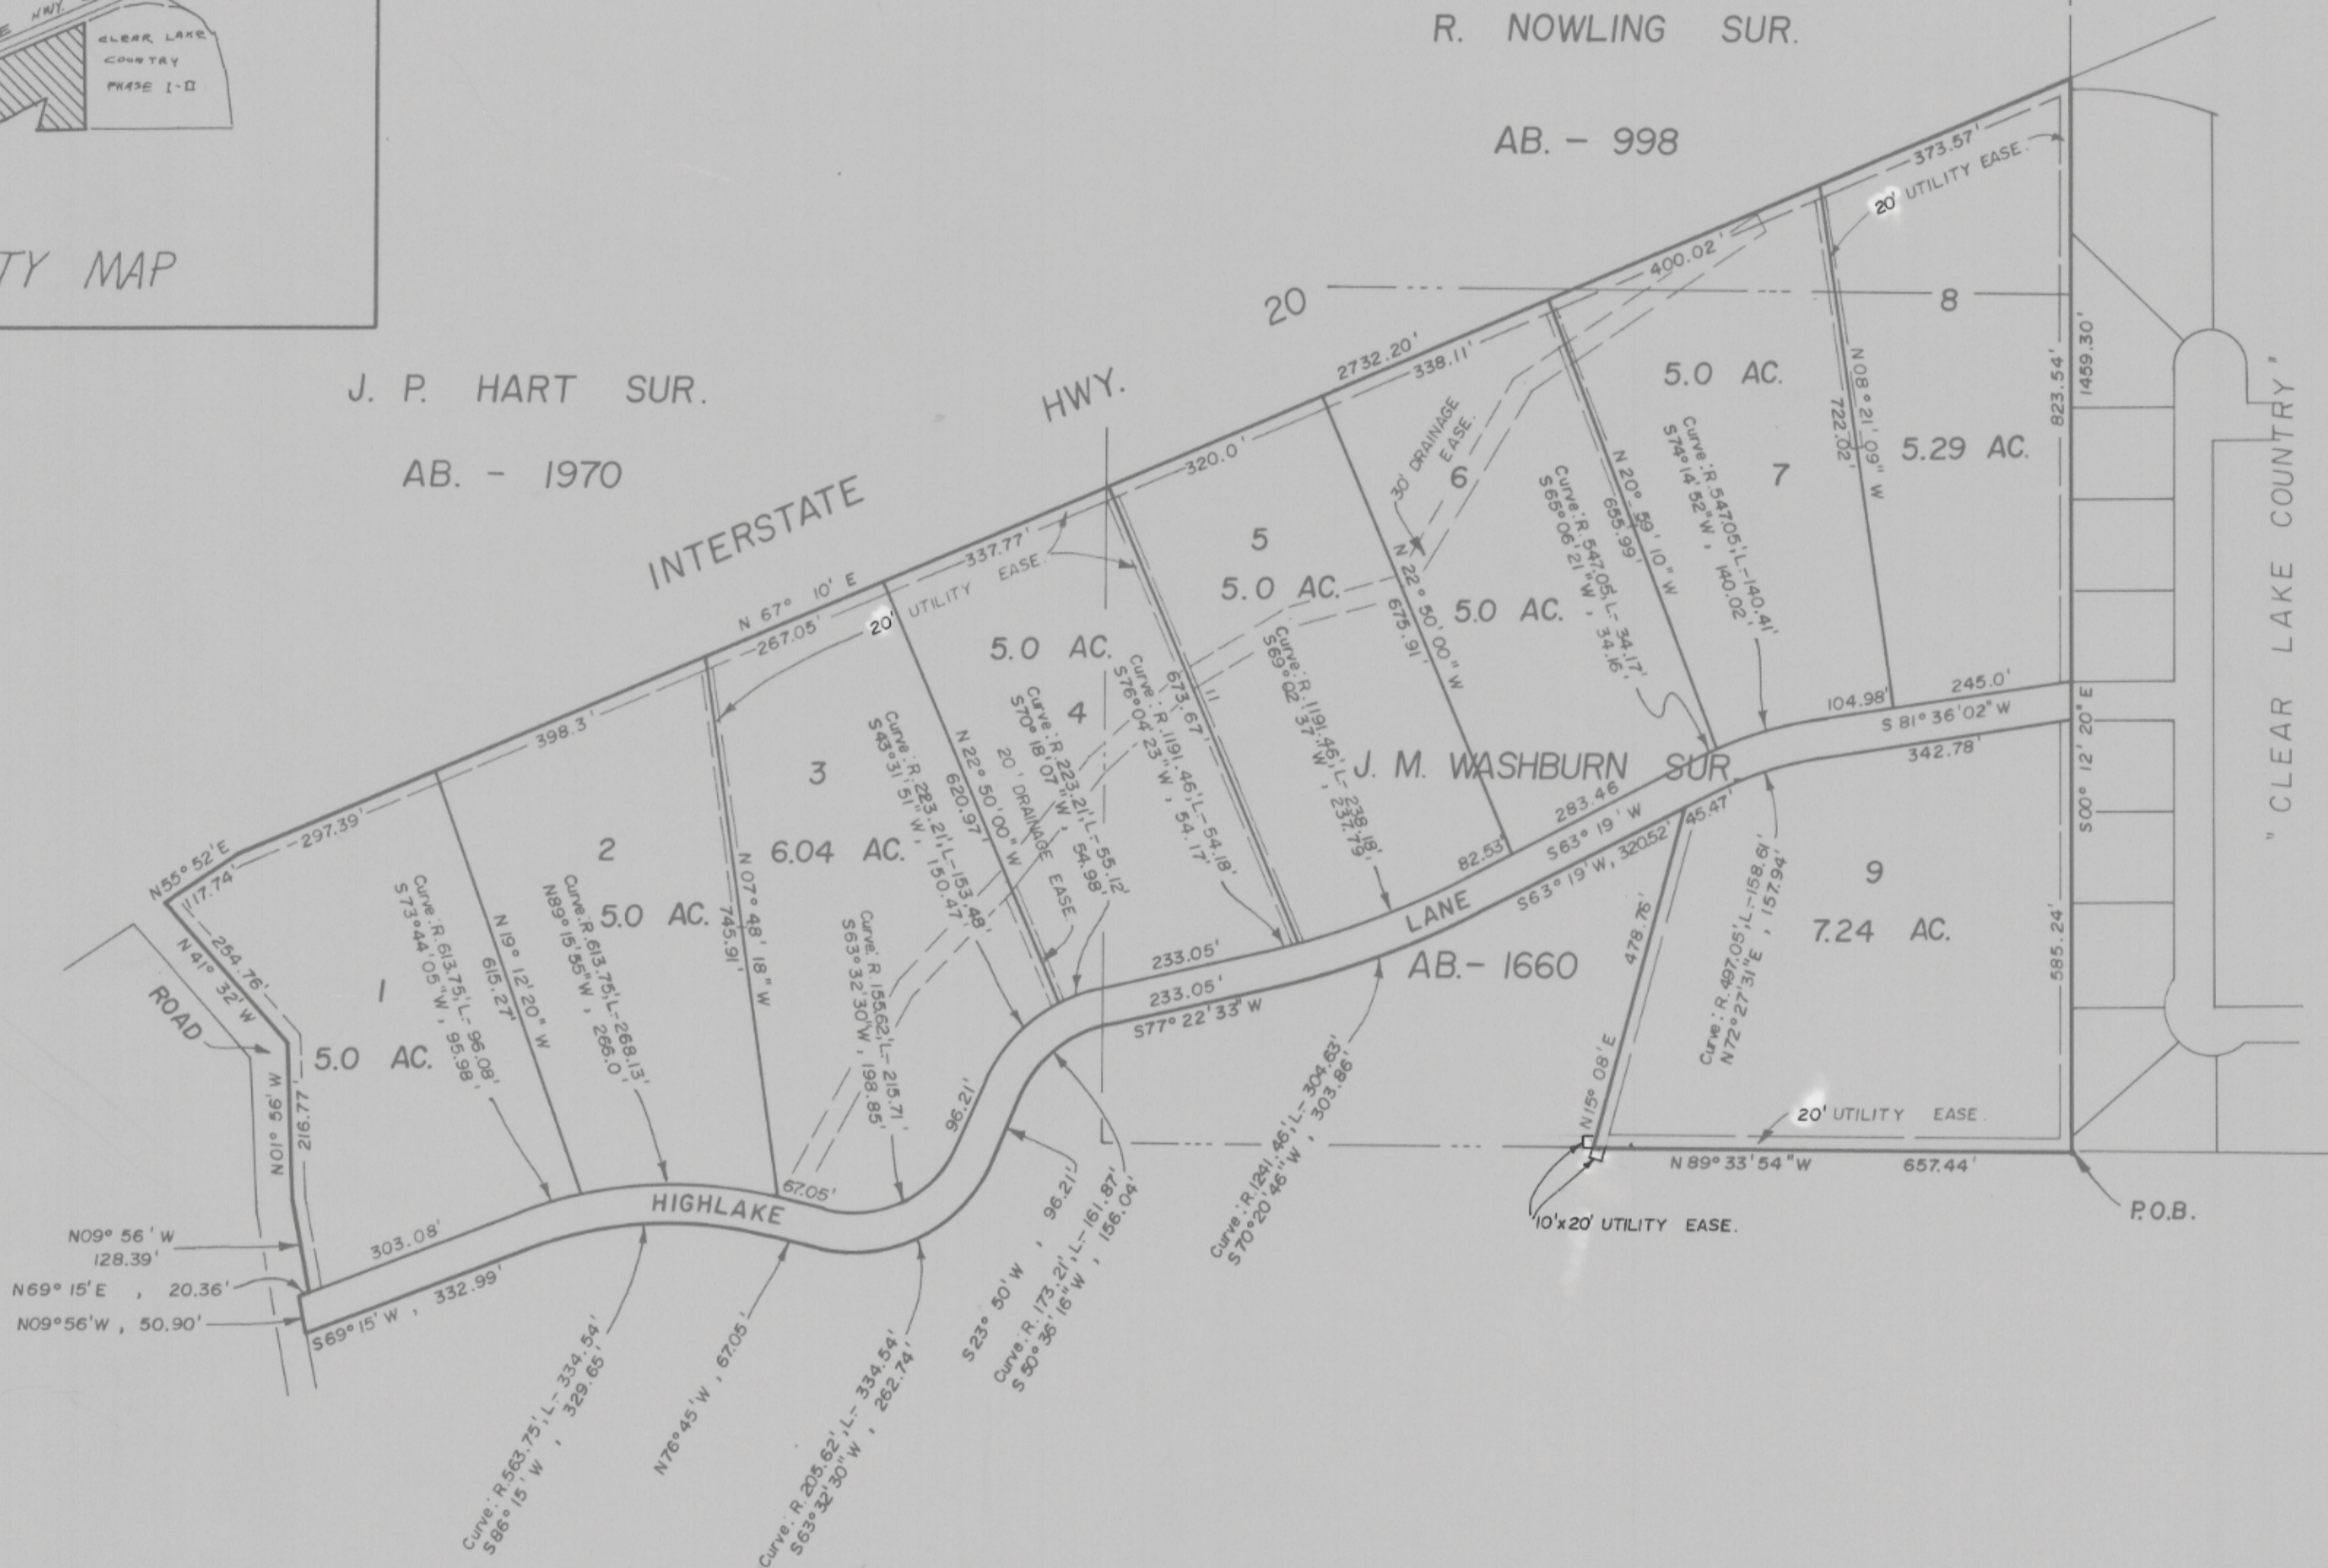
E HWY.

CLEAR LAKE COUNTRY PHASE I-II

TY MAP

R. NOWLING SUR.

AB. - 998

J. P. HART SUR.

AB. - 1970

INTERSTATE HWY. 20

373.57'
20' UTILITY EASE.
400.02'
2732.20'
338.11'
320.0'
337.77'
N 67° 10' E
267.05'
20' UTILITY EASE.
398.3'
297.39'
N55° 52'E
117.74'
N 41° 32' W
254.76'
ROAD
N01° 56' W
216.77'

8
5.0 AC.
N08° 21' 09" W
722.02'
5.29 AC.
823.54'
1459.30'

7
Curve: R. 547.05', L- 140.41'
S74° 14' 52" W, 140.02'
N 20° 59' 10" W
655.99'

6
30' DRAINAGE EASE.
Curve: R. 547.05', L- 34.17'
S65° 06' 21" W, 34.16'
5.0 AC.
N 22° 50' 00" W
675.91'

5
5.0 AC.
Curve: R. 1191.46', L- 238.18'
S69° 02' 37" W, 237.79'
673.67'
Curve: R. 1191.46', L- 54.18'
S76° 04' 23" W, 54.17'

4
5.0 AC.
Curve: R. 223.21', L- 55.12'
S70° 18' 07" W, 54.98'
20' DRAINAGE EASE.
N 22° 50' 00" W
620.97'

3
6.04 AC.
Curve: R. 283.21', L- 153.48'
S43° 31' 51" W, 150.47'
N 07° 48' 18" W
745.91'

2
5.0 AC.
Curve: R. 613.75', L- 268.13'
N89° 15' 55" W, 266.0'
N 19° 12' 20" W
615.27'

1
5.0 AC.
Curve: R. 613.75', L- 96.08'
S73° 44' 05" W, 95.98'

J. M. WASHBURN SUR.
AB.- 1660
104.98'
245.0'
S 81° 36' 02" W
342.78'
283.46
S63° 19' W
45.47'
82.53'
S63° 19' W, 320.52'
LANE
233.05'
233.05'
S77° 22' 33" W
96.21'
HIGHLAKE
67.05'
303.08'
S69° 15' W, 332.99'
Curve: R. 155.62', L- 215.71'
S63° 32' 30" W, 198.85'

9
7.24 AC.
Curve: R. 497.05', L- 158.61'
N72° 27' 31" E, 157.94'
478.76'
N15° 08' E
S00° 12' 20" E
585.24'
20' UTILITY EASE.
N 89° 33' 54" W
657.44'
10'x20' UTILITY EASE.
P.O.B.

"CLEAR LAKE COUNTRY"

N09° 56' W
128.39'
N69° 15'E, 20.36'
N09°56'W, 50.90'

Curve: R. 563.75', L- 334.54'
S86° 15' W, 329.65'
N76°45'W, 67.05'
Curve: R. 205.62', L- 334.54'
S63° 32' 30" W, 262.74'
S23° 50' W, 96.21'
Curve: R. 173.21', L- 161.87'
S 50° 36' 16" W, 156.04'
Curve: R. 1241.46', L- 304.63'
S70° 20' 46" W, 303.86'